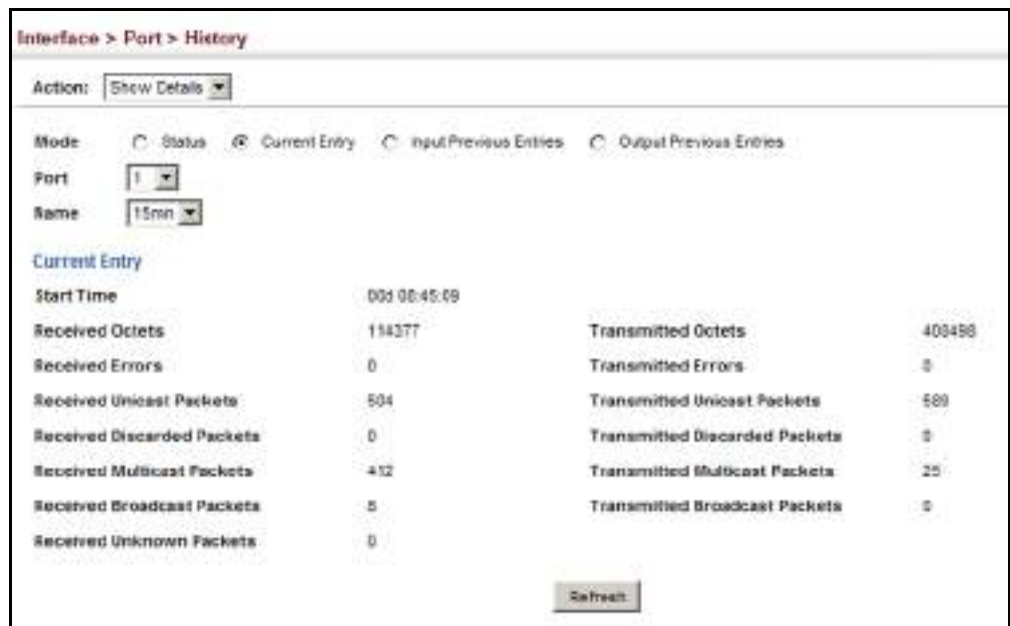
Interface > Port > History

Action: Show Details

Mode Status Current Entry Input Previous Entries Output Previous Entries

Port 1

Name 15min

Current Entry

| | | | |
|---|---|---|---|
| Start Time | 00d 08:45:09 | | |
| Received Octets | 114377 | Transmitted Octets | 408498 |
| Received Errors | 0 | Transmitted Errors | 0 |
| Received Unicast Packets | 504 | Transmitted Unicast Packets | 589 |
| Received Discarded Packets | 0 | Transmitted Discarded Packets | 0 |
| Received Multicast Packets | 412 | Transmitted Multicast Packets | 25 |
| Received Broadcast Packets | 5 | Transmitted Broadcast Packets | 0 |
| Received Unknown Packets | 0 | | |

Refresh